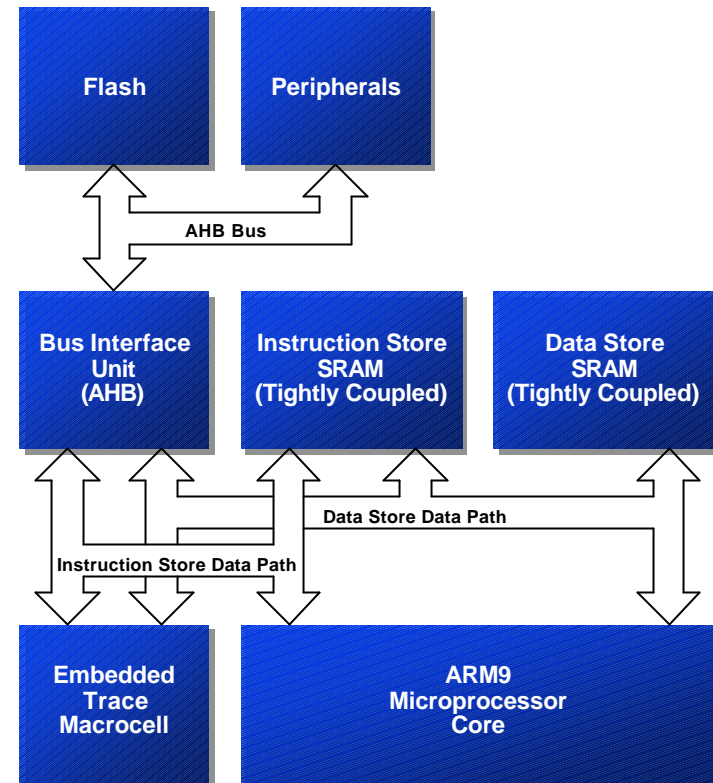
Flash

Peripherals

AHB Bus

Bus Interface Unit (AHB)

Instruction Store SRAM (Tightly Coupled)

Data Store SRAM (Tightly Coupled)

Data Store Data Path

Instruction Store Data Path

Embedded Trace Macrocell

ARM9 Microprocessor Core